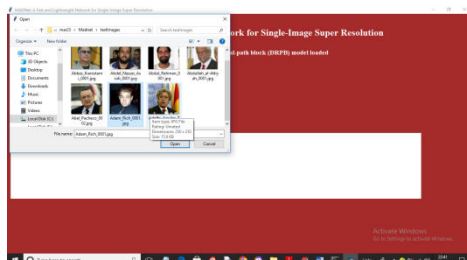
MADNet: A Fast and Lightweight Network for Single-Image Super Resolution

Open

« mai23 › Madnet › testImages

Search testImages

Organize ▾ New folder

This PC
3D Objects
Desktop
Documents
Downloads
Music
Pictures
Videos
Local Disk (C:)
Local Disk (D:)

Abdulaziz_Kamilov_0001.jpg
Abdel_Nasser_Assidi_0001.jpg
Abdul_Rahman_0001.jpg
Abdullah_al-Attiyah_0001.jpg
Abel_Pacheco_0002.jpg
Adam_Rich_0001.jpg
Adolfo_Aguilar_Z

Item type: JPG File
Rating: Unrated
Dimensions: 250 x 250
Size: 11.8 KB

File name: Adam_Rich_0001.jpg

Open
Cancel

ork for Single-Image Super Resolution

al-path block (DRPB) model loaded

Activate Windows
Go to Settings to activate Windows.

Type here to search

23:41